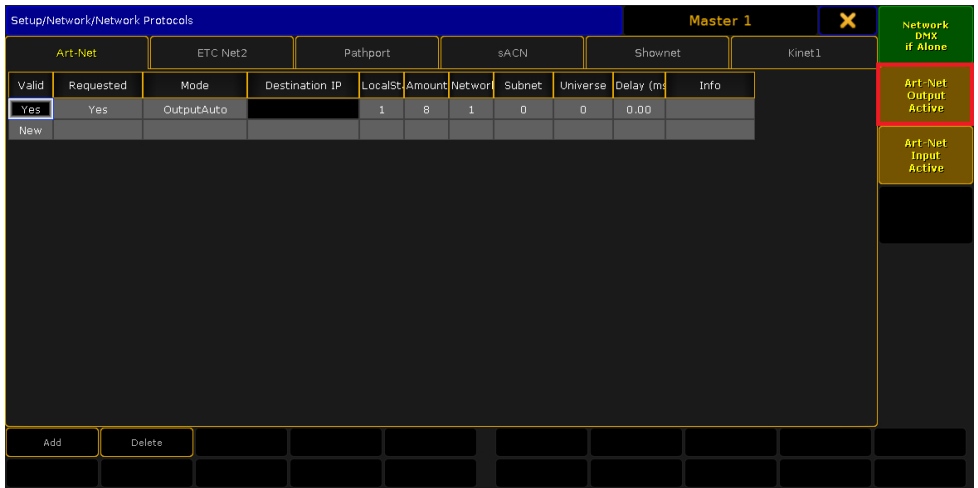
Setup/Network/Network Protocols

Master 1

Network DMX if Alone

Art-Net

ETC Net2

Pathport

sACN

Shownet

Kinet1

| Valid | Requested | Mode | Destination IP | LocalSt | Amount | Networl | Subnet | Universe | Delay (ms | Info |
|---|---|---|---|---|---|---|---|---|---|---|
| Yes | Yes | OutputAuto | | 1 | 8 | 1 | 0 | 0 | 0.00 | |
| New | | | | | | | | | | |

Art-Net Output Active

Art-Net Input Active

Add

Delete